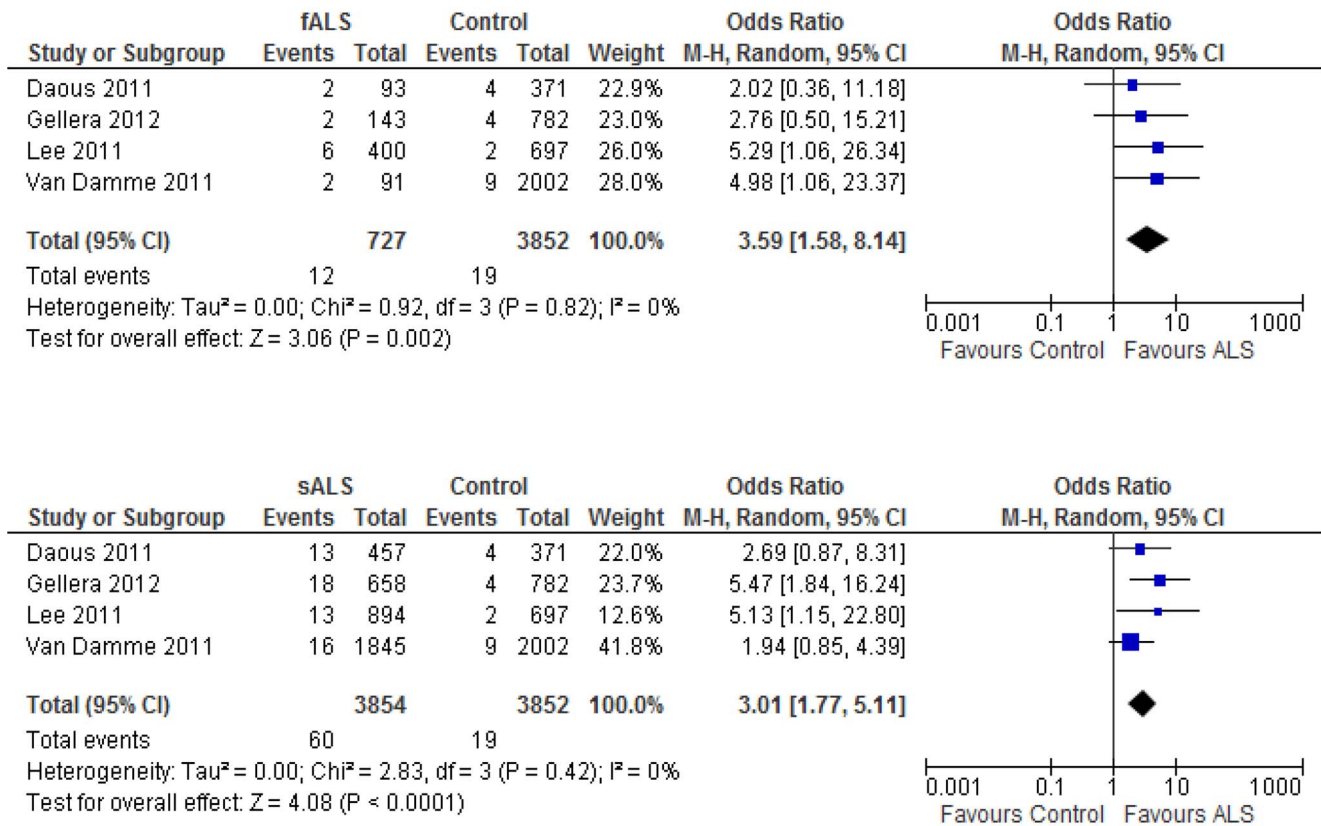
| Study or Subgroup | fALS Events | fALS Total | Control Events | Control Total | Weight | Odds Ratio M-H, Random, 95% CI |
|---|---|---|---|---|---|---|
| Daous 2011 | 2 | 93 | 4 | 371 | 22.9% | 2.02 [0.36, 11.18] |
| Gellera 2012 | 2 | 143 | 4 | 782 | 23.0% | 2.76 [0.50, 15.21] |
| Lee 2011 | 6 | 400 | 2 | 697 | 26.0% | 5.29 [1.06, 26.34] |
| Van Damme 2011 | 2 | 91 | 9 | 2002 | 28.0% | 4.98 [1.06, 23.37] |
| **Total (95% CI)** | | **727** | | **3852** | **100.0%** | **3.59 [1.58, 8.14]** |
| Total events | 12 | | 19 | | | |

Heterogeneity: Tau² = 0.00; Chi² = 0.92, df = 3 (P = 0.82); I² = 0%
Test for overall effect: Z = 3.06 (P = 0.002)

Odds Ratio
M-H, Random, 95% CI
0.001 0.1 1 10 1000
Favours Control Favours ALS

| Study or Subgroup | sALS Events | sALS Total | Control Events | Control Total | Weight | Odds Ratio M-H, Random, 95% CI |
|---|---|---|---|---|---|---|
| Daous 2011 | 13 | 457 | 4 | 371 | 22.0% | 2.69 [0.87, 8.31] |
| Gellera 2012 | 18 | 658 | 4 | 782 | 23.7% | 5.47 [1.84, 16.24] |
| Lee 2011 | 13 | 894 | 2 | 697 | 12.6% | 5.13 [1.15, 22.80] |
| Van Damme 2011 | 16 | 1845 | 9 | 2002 | 41.8% | 1.94 [0.85, 4.39] |
| **Total (95% CI)** | | **3854** | | **3852** | **100.0%** | **3.01 [1.77, 5.11]** |
| Total events | 60 | | 19 | | | |

Heterogeneity: Tau² = 0.00; Chi² = 2.83, df = 3 (P = 0.42); I² = 0%
Test for overall effect: Z = 4.08 (P < 0.0001)

Odds Ratio
M-H, Random, 95% CI
0.001 0.1 1 10 1000
Favours Control Favours ALS